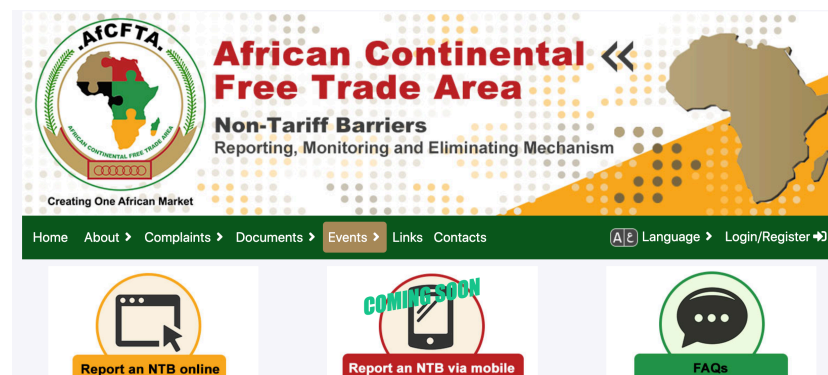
AfCFTA

AFRICAN CONTINENTAL FREE TRADE AREA

Creating One African Market

African Continental Free Trade Area

Non-Tariff Barriers

Reporting, Monitoring and Eliminating Mechanism

Home About › Complaints › Documents › Events › Links Contacts

Language › Login/Register

Report an NTB online

COMING SOON

Report an NTB via mobile

FAQs